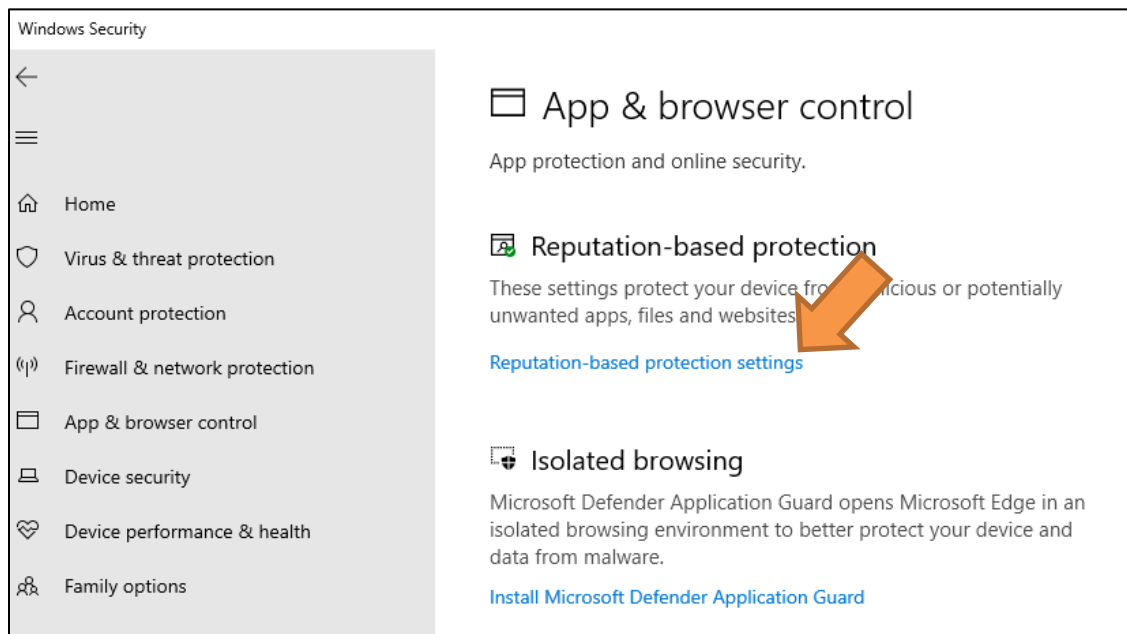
Windows Security

Home

Virus & threat protection

Account protection

Firewall & network protection

App & browser control

Device security

Device performance & health

Family options

App & browser control

App protection and online security.

Reputation-based protection

These settings protect your device fro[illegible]icious or potentially unwanted apps, files and websites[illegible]

Reputation-based protection settings

Isolated browsing

Microsoft Defender Application Guard opens Microsoft Edge in an isolated browsing environment to better protect your device and data from malware.

Install Microsoft Defender Application Guard